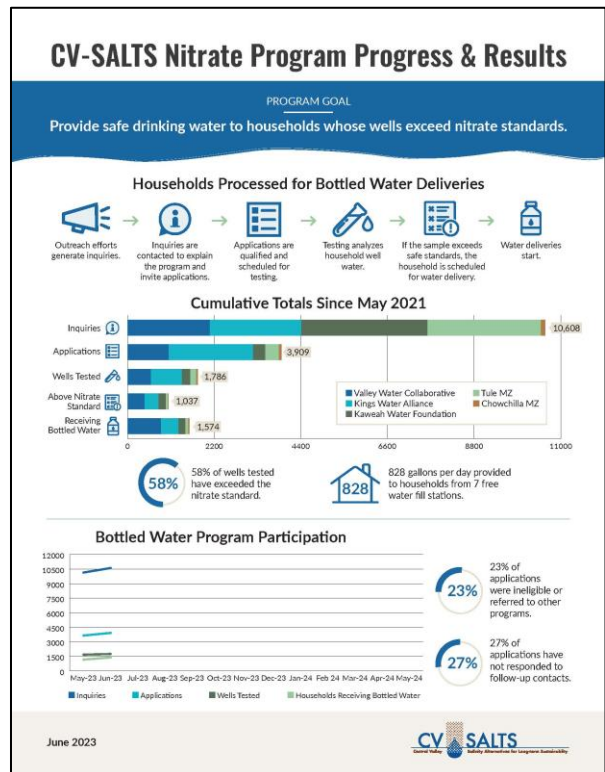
CV-SALTS Nitrate Program Progress & Results

PROGRAM GOAL

Provide safe drinking water to households whose wells exceed nitrate standards.

Households Processed for Bottled Water Deliveries

Outreach efforts generate inquiries.

Inquiries are contacted to explain the program and invite applications.

Applications are qualified and scheduled for testing.

Testing analyzes household well water.

If the sample exceeds safe standards, the household is scheduled for water delivery.

Water deliveries start.

Cumulative Totals Since May 2021

Inquiries 10,608

Applications 3,909

Wells Tested 1,786

Above Nitrate Standard 1,037

Receiving Bottled Water 1,574

Valley Water Collaborative
Kings Water Alliance
Kaweah Water Foundation
Tule MZ
Chowchilla MZ

0 2200 4400 6600 8800 11000

58% 58% of wells tested have exceeded the nitrate standard.

828 828 gallons per day provided to households from 7 free water fill stations.

Bottled Water Program Participation

12000
10500
9000
7500
6000
4500
3000
1500
0

May-23 Jun-23 Jul-23 Aug-23 Sep-23 Oct-23 Nov-23 Dec-23 Jan-24 Feb 24 Mar-24 Apr-24 May-24

Inquiries Applications Wells Tested Households Receiving Bottled Water

23% 23% of applications were ineligible or referred to other programs.

27% 27% of applications have not responded to follow-up contacts.

June 2023

CV SALTS
Central Valley Salinity Alternatives for Long-term Sustainability